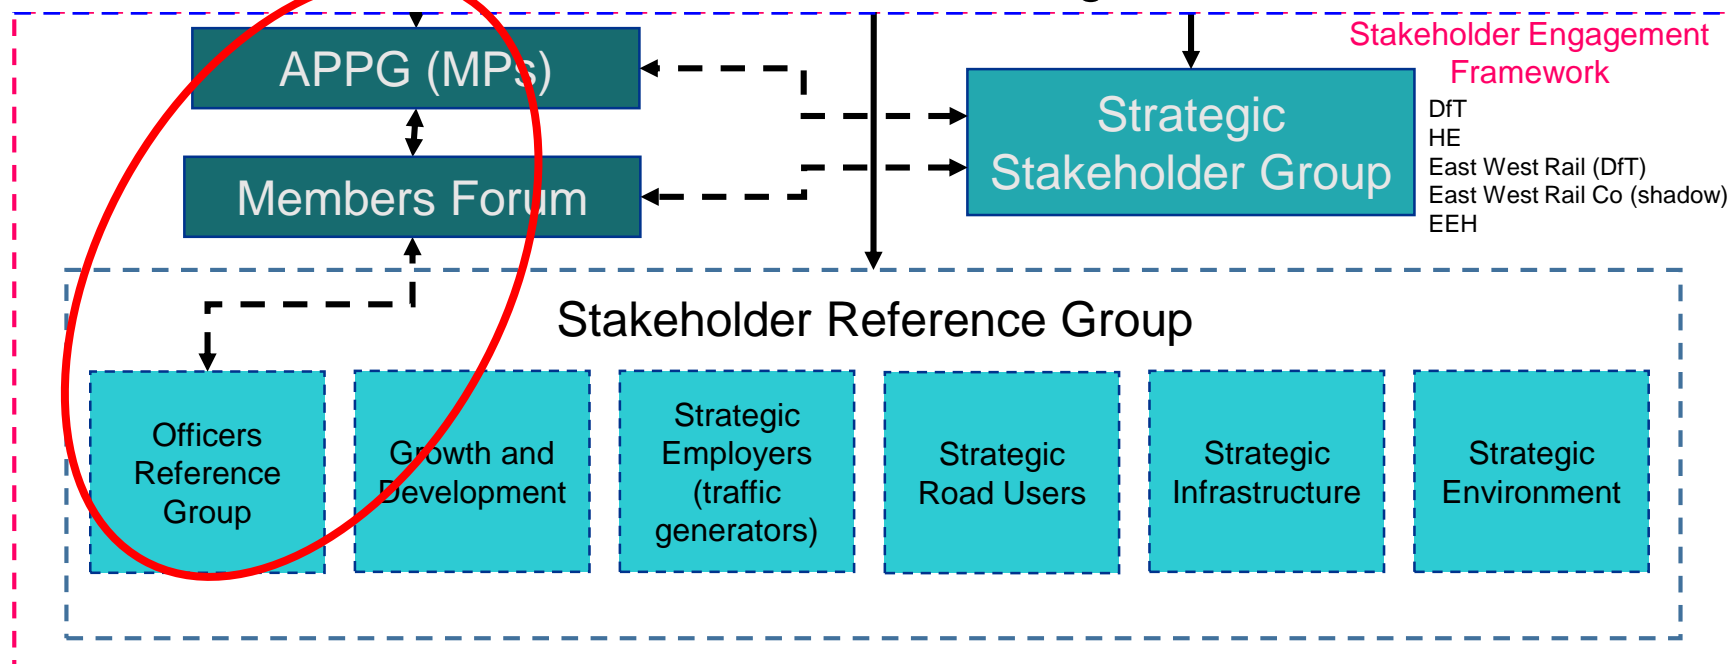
APPG (MPs)

Members Forum

Strategic Stakeholder Group

Stakeholder Engagement Framework

DfT
HE
East West Rail (DfT)
East West Rail Co (shadow)
EEH

Stakeholder Reference Group

Officers Reference Group

Growth and Development

Strategic Employers (traffic generators)

Strategic Road Users

Strategic Infrastructure

Strategic Environment